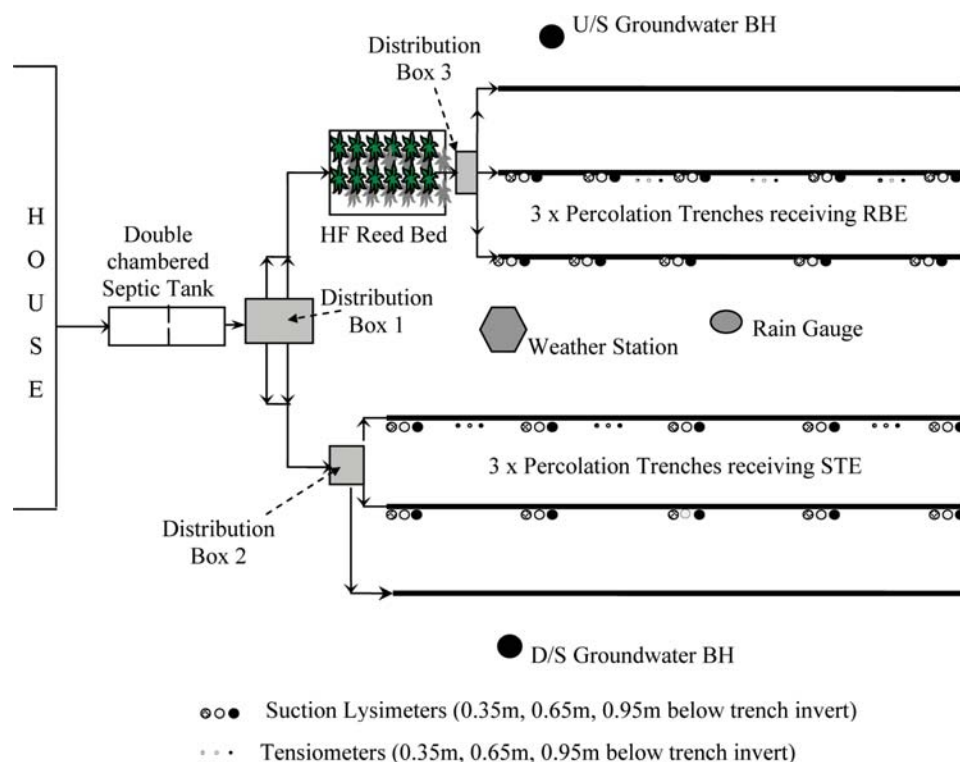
U/S Groundwater BH

Distribution Box 3

H
O
U
S
E

Double chambered Septic Tank

HF Reed Bed

3 x Percolation Trenches receiving RBE

Distribution Box 1

Weather Station

Rain Gauge

3 x Percolation Trenches receiving STE

Distribution Box 2

D/S Groundwater BH

Suction Lysimeters (0.35m, 0.65m, 0.95m below trench invert)

Tensiometers (0.35m, 0.65m, 0.95m below trench invert)